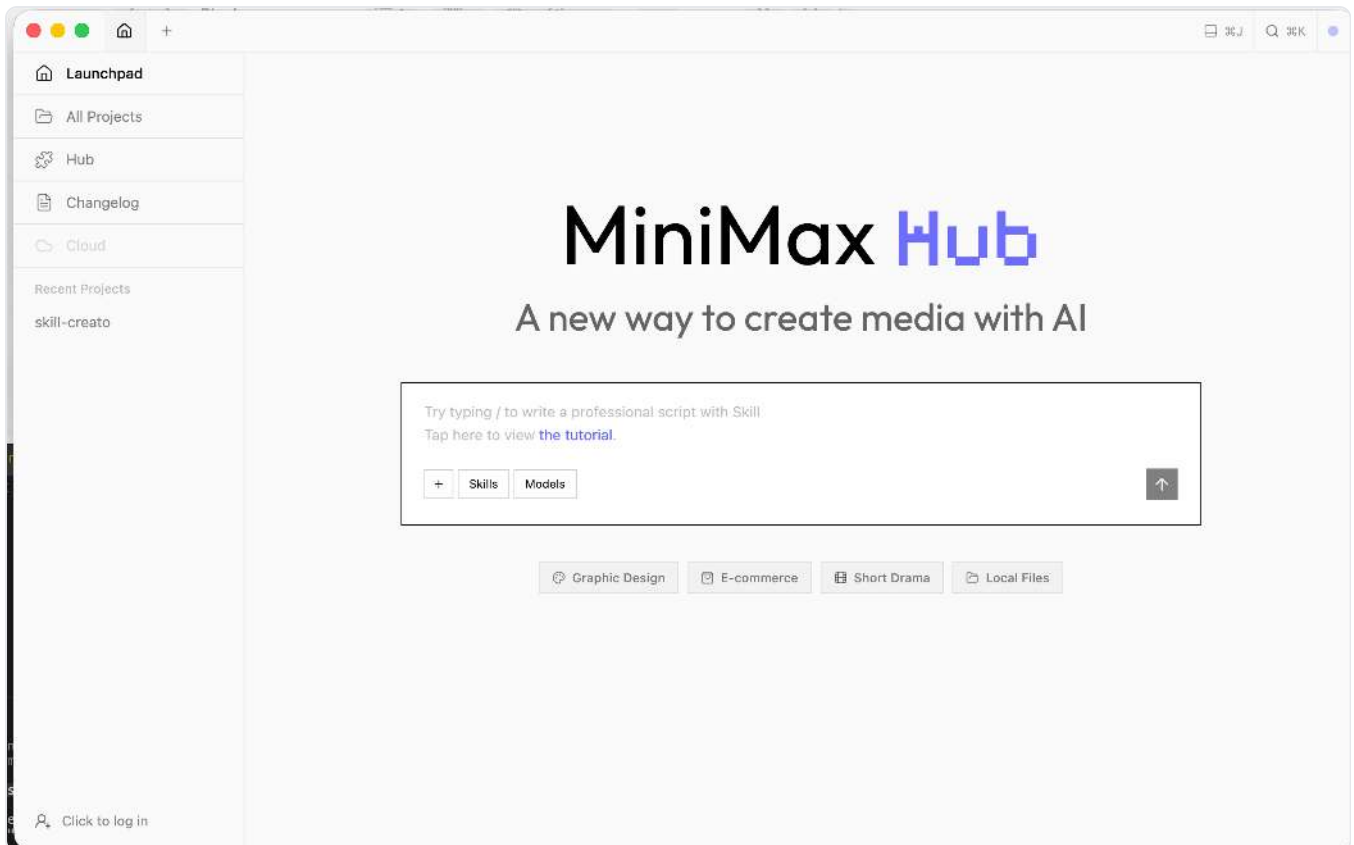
+

⌘J ⌘K

Launchpad

All Projects

Hub

Changelog

Cloud

Recent Projects

skill-creato

MiniMax Hub

A new way to create media with AI

Try typing / to write a professional script with Skill

Tap here to view the tutorial.

+ Skills Models

Graphic Design E-commerce Short Drama Local Files

Click to log in